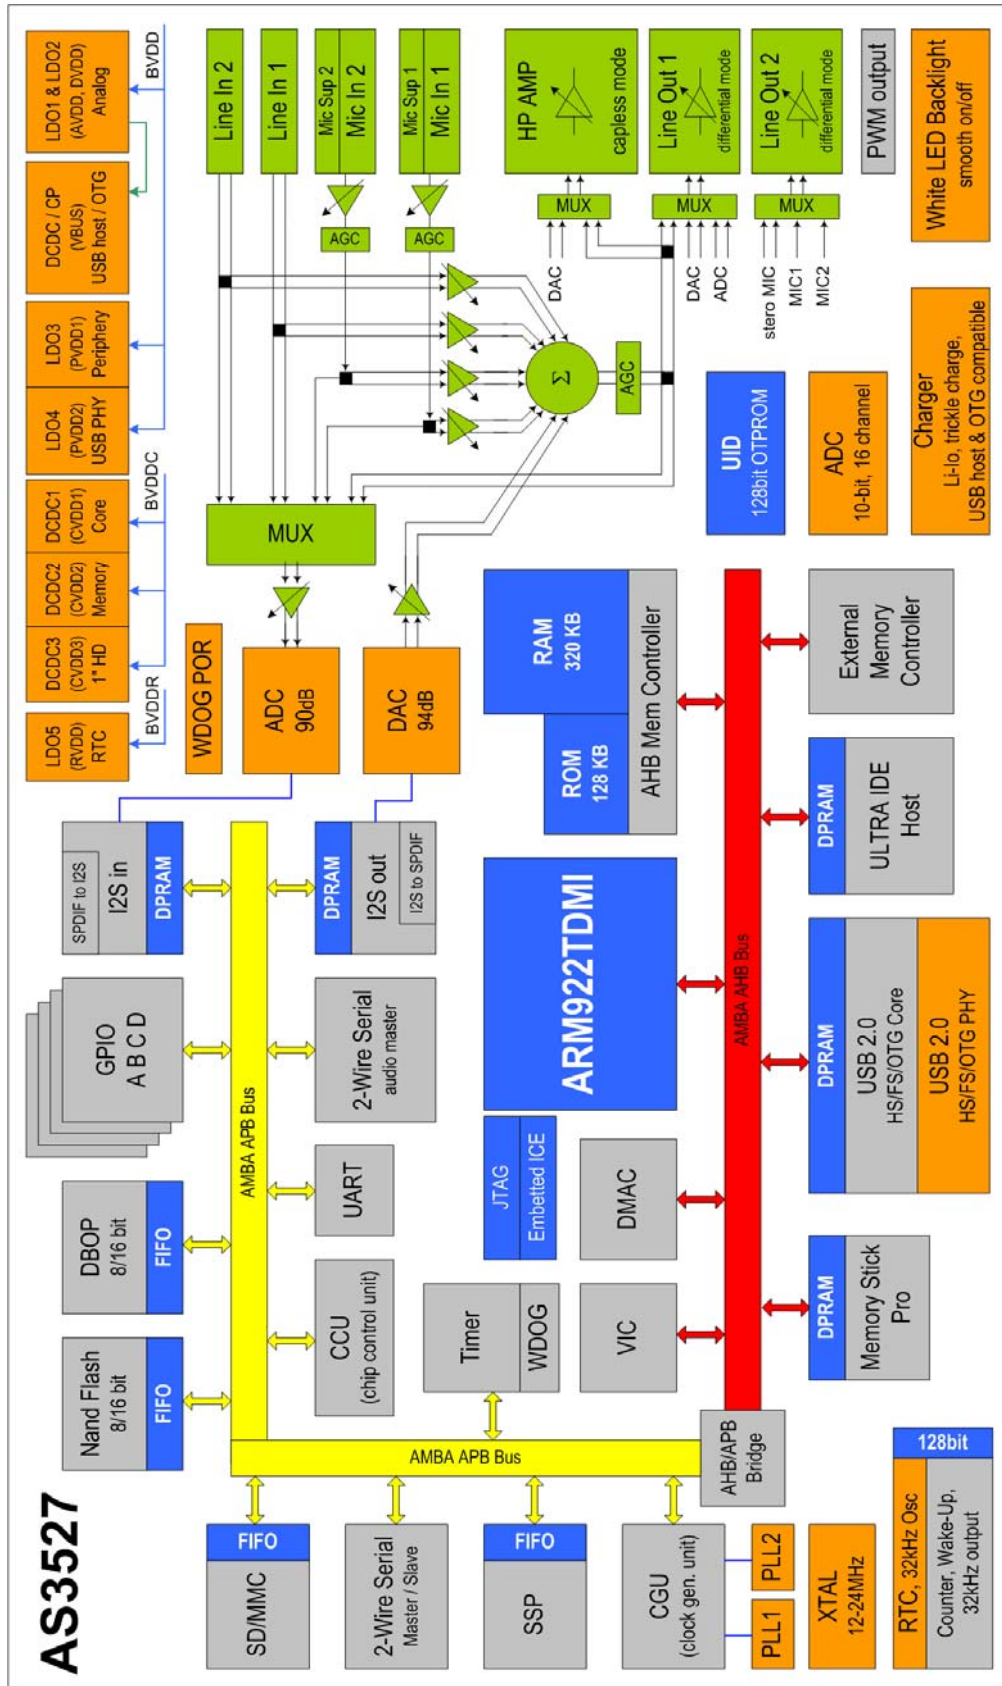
AS3527

LDO1 & LDO2 (AVDD, DVDD) Analog
BVDD
DCDC / CP (VBUS) USB host / OTG
LDO3 (PVDD1) Periphery
LDO4 (PVDD2) USB PHY
DCDC1 (CVDD1) Core
BVDDC
DCDC2 (CVDD2) Memory
DCDC3 (CVDD3) 1" HD
BVDDR
LDO5 (RVDD) RTC
WDOG POR

Line In 2
Line In 1
Mic Sup 2
Mic In 2
Mic Sup 1
Mic In 1
AGC
AGC
HP AMP
capless mode
Line Out 1
differential mode
Line Out 2
differential mode
PWM output
White LED Backlight
smooth on/off
MUX
MUX
MUX
DAC
DAC
ADC
stero MIC
MIC1
MIC2
Σ
AGC
MUX
ADC 90dB
DAC 94dB
UID
128bit OTPROM
ADC
10-bit, 16 channel
Charger
Li-Io, trickle charge, USB host & OTG compatible

SPDIF to I2S
I2S in
DPRAM
DPRAM
I2S out
I2S to SPDIF
GPIO A B C D
2-Wire Serial
audio master
DBOP 8/16 bit
FIFO
UART
Nand Flash 8/16 bit
FIFO
CCU (chip control unit)
AMBA APB Bus
RAM 320 KB
ROM 128 KB
AHB Mem Controller
ARM922TDMI
JTAG
Embetted ICE
DMAC
Timer
WDOG
VIC
AMBA AHB Bus
External Memory Controller
DPRAM
ULTRA IDE Host
DPRAM
USB 2.0 HS/FS/OTG Core
USB 2.0 HS/FS/OTG PHY
DPRAM
Memory Stick Pro
AMBA APB Bus
AHB/APB Bridge
FIFO
SD/MMC
2-Wire Serial
Master / Slave
FIFO
SSP
CGU (clock gen. unit)
PLL2
PLL1
XTAL
12-24MHz
RTC, 32kHz Osc
128bit
Counter, Wake-Up, 32kHz output